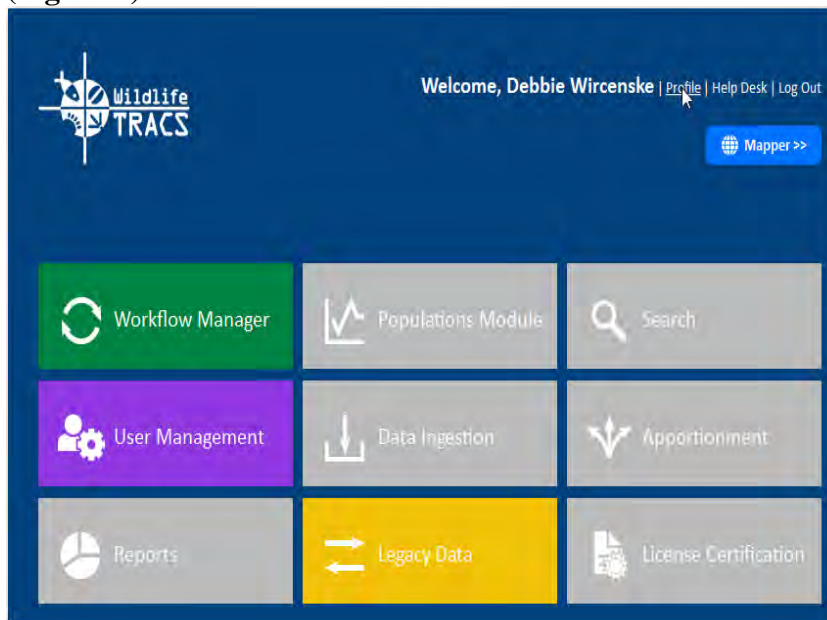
Wildlife TRACS

Welcome, Debbie Wircenske | Profile | Help Desk | Log Out

Mapper >>

Workflow Manager

Populations Module

Search

User Management

Data Ingestion

Apportionment

Reports

Legacy Data

License Certification